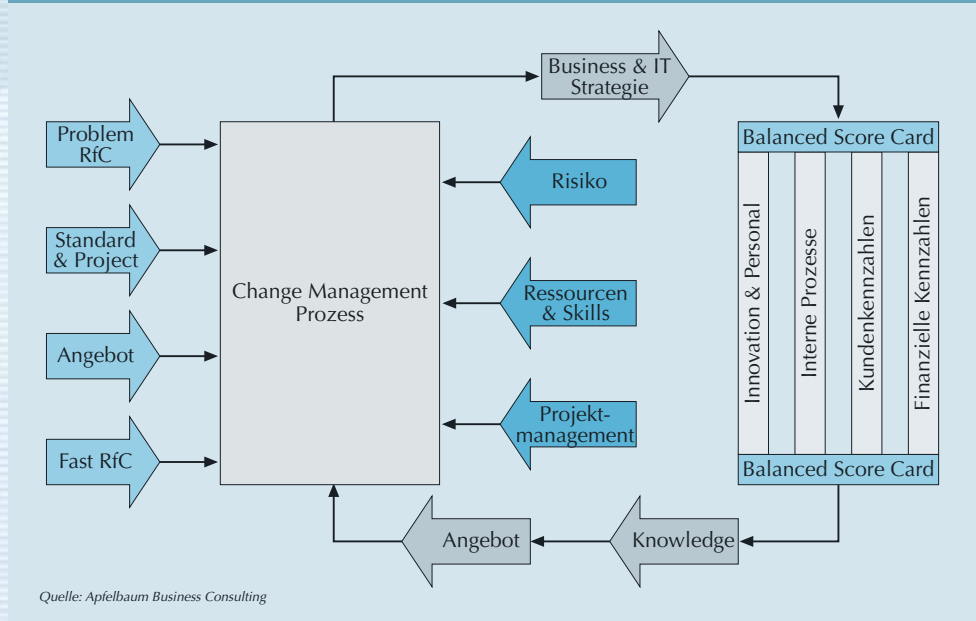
Business & IT Strategie

Problem RfC

Standard & Project

Angebot

Fast RfC

Change Management Prozess

Risiko

Ressourcen & Skills

Projektmanagement

Balanced Score Card

Innovation & Personal

Interne Prozesse

Kundenkennzahlen

Finanzielle Kennzahlen

Balanced Score Card

Angebot

Knowledge

Quelle: Apfelbaum Business Consulting